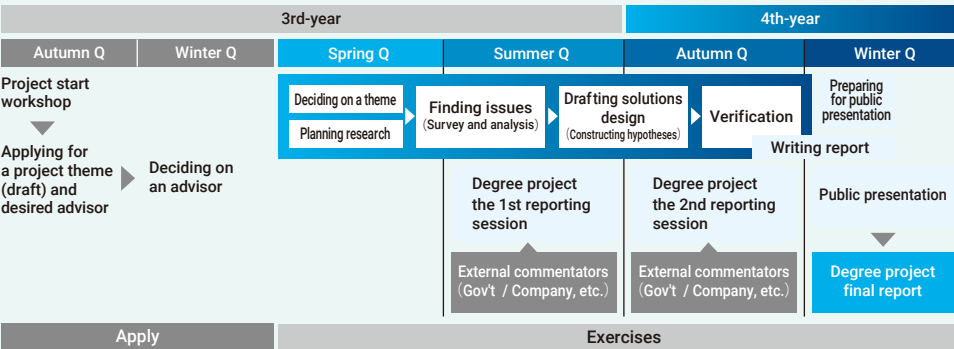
3rd-year

4th-year

Autumn Q

Winter Q

Spring Q

Summer Q

Autumn Q

Winter Q

Project start workshop

Applying for a project theme (draft) and desired advisor

Deciding on an advisor

Deciding on a theme

Planning research

Finding issues (Survey and analysis)

Drafting solutions design (Constructing hypotheses)

Verification

Preparing for public presentation

Writing report

Degree project the 1st reporting session

External commentators (Gov't / Company, etc.)

Degree project the 2nd reporting session

External commentators (Gov't / Company, etc.)

Public presentation

Degree project final report

Apply

Exercises